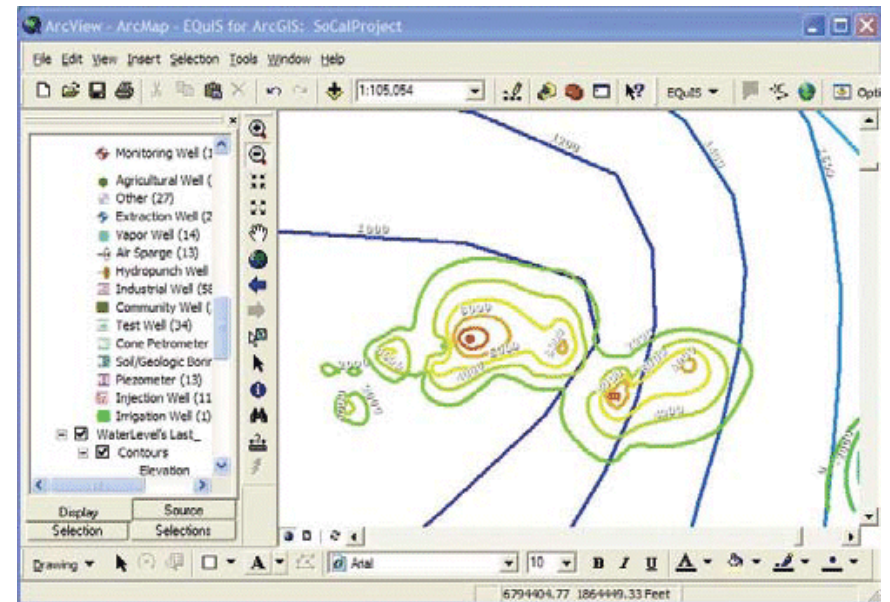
ArcView - ArcMap - EQuIS for ArcGIS: SoCalProject

File Edit View Insert Selection Tools Window Help

1:105,054

EQuIS

Opti

Monitoring Well (1
Agricultural Well (
Other (27)
Extraction Well (2
Vapor Well (14)
Air Sparge (13)
Hydropunch Well
Industrial Well (58
Community Well (
Test Well (34)
Cone Petrometer
Soil/Geologic Bori
Piezometer (13)
Injection Well (11
Irrigation Well (1)
WaterLevel's Last_
Contours
Elevation

Display
Source
Selection
Selections

1200
1500
1500
2000
3000
2000
4000

Drawing
Arial
10
B I U
A

6794404.77 1864449.33 Feet